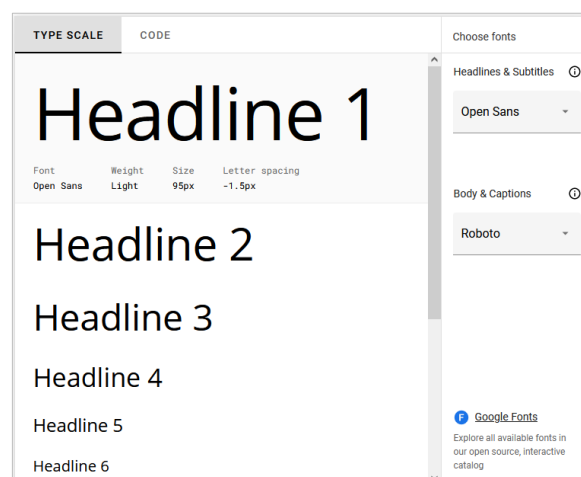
TYPE SCALE

CODE

Headline 1

| Font | Weight | Size | Letter spacing |
|---|---|---|---|
| Open Sans | Light | 95px | -1.5px |

Headline 2

Headline 3

Headline 4

Headline 5

Headline 6

Choose fonts

Headlines & Subtitles

Open Sans

Body & Captions

Roboto

F Google Fonts

Explore all available fonts in our open source, interactive catalog